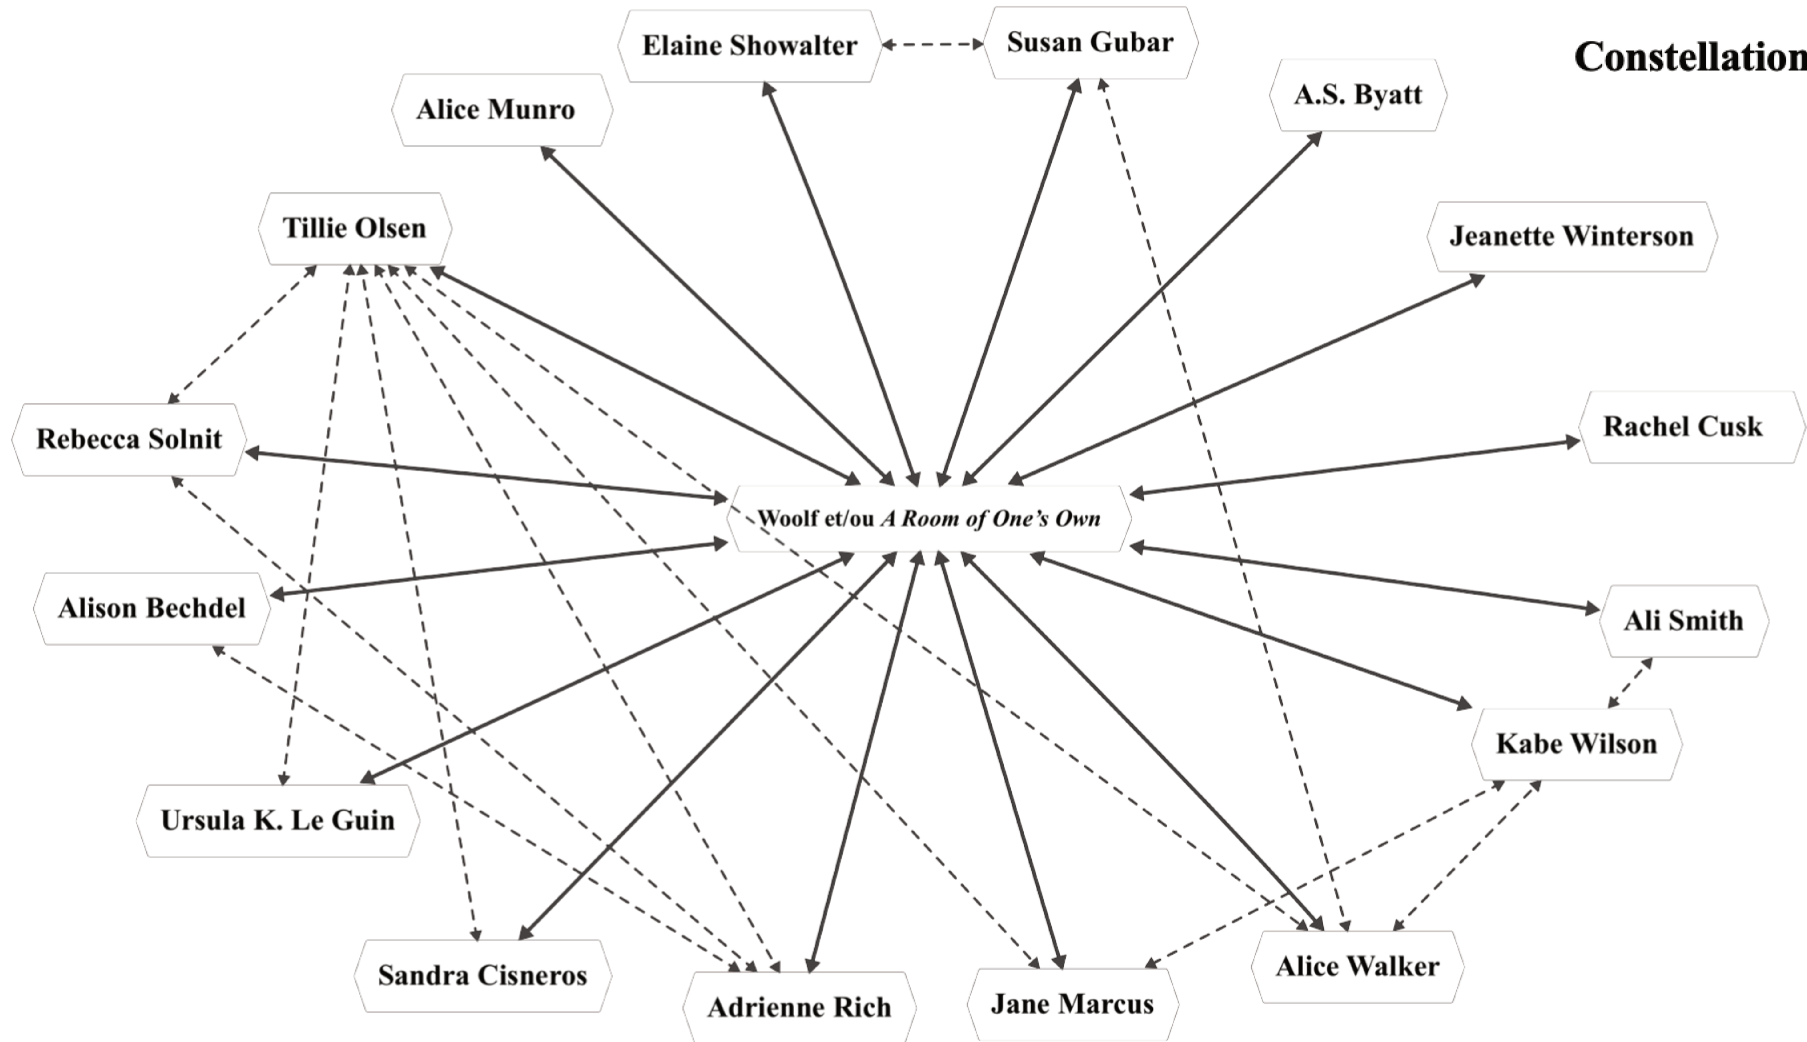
Constellation

Elaine Showalter

Susan Gubar

Alice Munro

A.S. Byatt

Tillie Olsen

Jeanette Winterson

Rebecca Solnit

Rachel Cusk

Woolf et/ou *A Room of One's Own*

Alison Bechdel

Ali Smith

Kabe Wilson

Ursula K. Le Guin

Sandra Cisneros

Adrienne Rich

Jane Marcus

Alice Walker